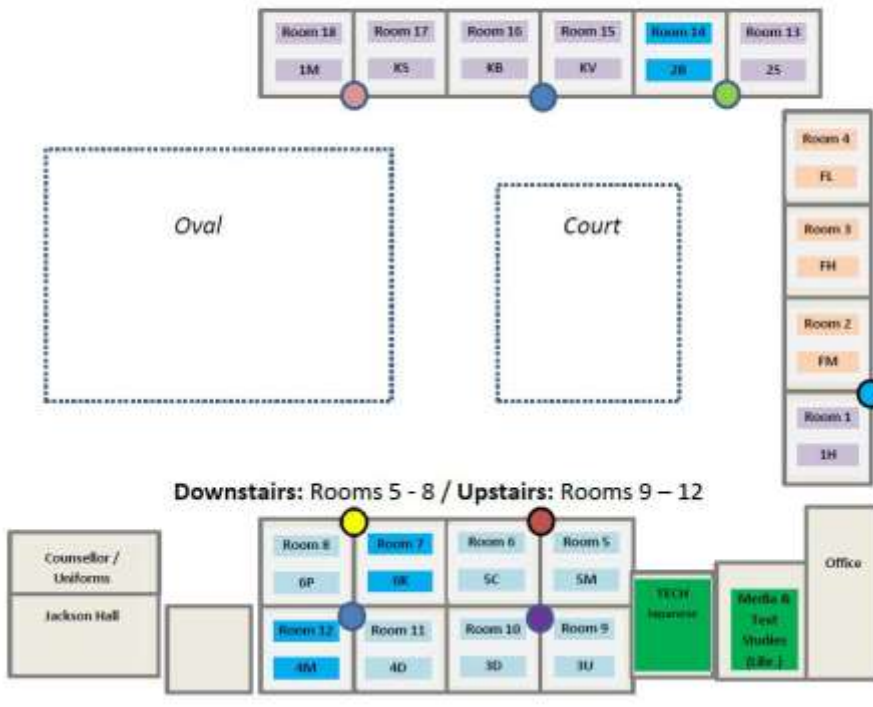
Room 18
1M
Room 17
KS
Room 16
KB
Room 15
KV
Room 14
2B
Room 13
2S

Room 4
FL
Room 3
FH
Room 2
FM
Room 1
1H

Oval

Court

**Downstairs:** Rooms 5 - 8 / **Upstairs:** Rooms 9 – 12

Counsellor / Uniforms
Jackson Hall

Room 8
6P
Room 7
6K
Room 6
5C
Room 5
5M
Room 12
4M
Room 11
4D
Room 10
3D
Room 9
3U

TECH
Japanese

Media & Text Studies (Libr.)

Office